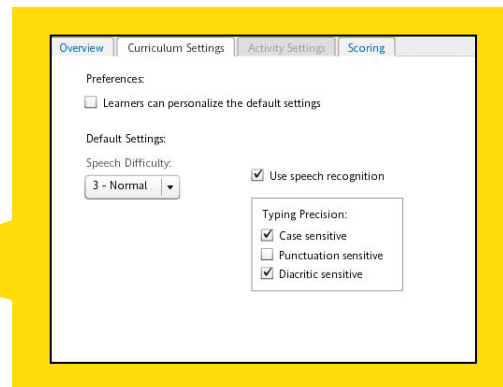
Overview | Curriculum Settings | Activity Settings | Scoring

Preferences:

☐ Learners can personalize the default settings

Default Settings:

Speech Difficulty:

3 - Normal ▾

☑ Use speech recognition

Typing Precision:

☑ Case sensitive

☐ Punctuation sensitive

☑ Diacritic sensitive